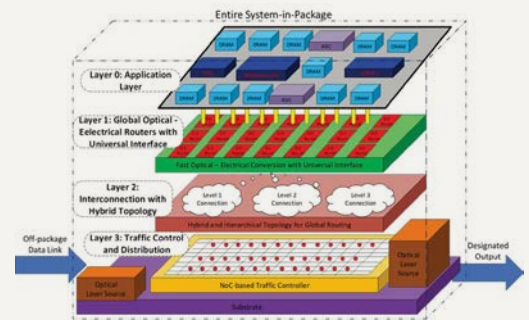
Entire System-in-Package

Layer 0: Application Layer

Layer 1: Global Optical - Electrical Routers with Universal Interface

Fast Optical – Electrical Conversion with Universal Interface

Layer 2: Interconnection with Hybrid Topology

Level 1 Connection

Level 2 Connection

Level 3 Connection

Hybrid and Hierarchical Topology for Global Routing

Layer 3: Traffic Control and Distribution

Off-package Data Link

Optical Laser Source

Optical Laser Source

NoC-based Traffic Controller

Substrate

Designated Output